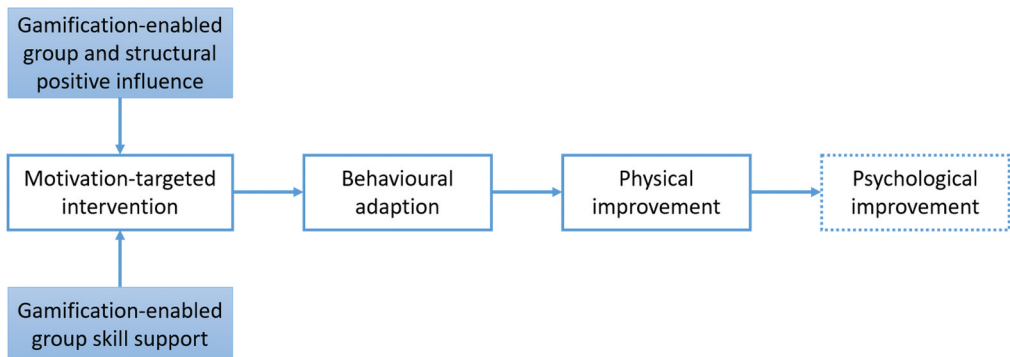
Gamification-enabled group and structural positive influence

Motivation-targeted intervention

Behavioural adaption

Physical improvement

Psychological improvement

Gamification-enabled group skill support